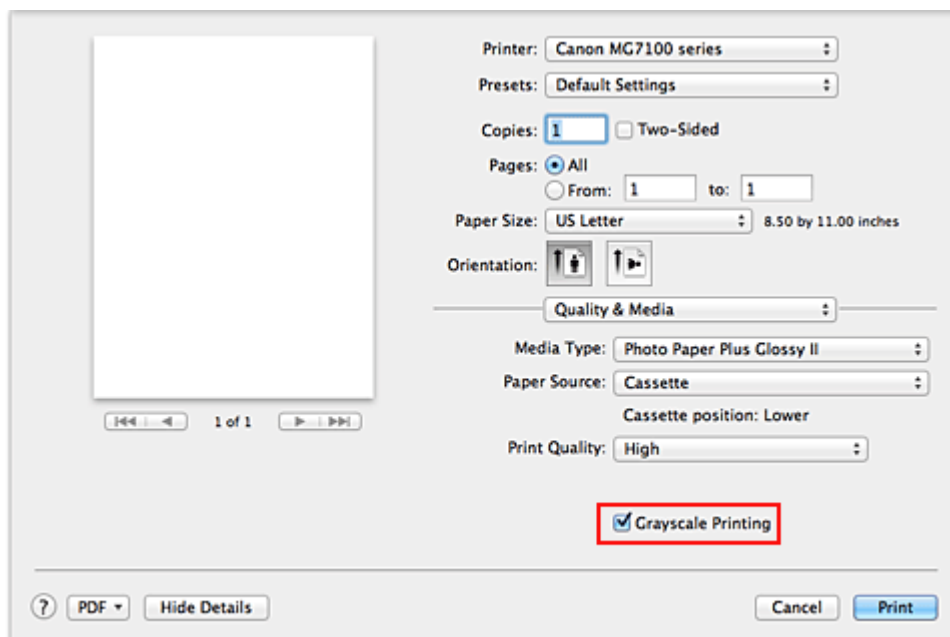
Printer: Canon MG7100 series
Presets: Default Settings
Copies: 1 Two-Sided
Pages: All
From: 1 to: 1
Paper Size: US Letter 8.50 by 11.00 inches
Orientation:
Quality & Media
Media Type: Photo Paper Plus Glossy II
Paper Source: Cassette
Cassette position: Lower
Print Quality: High
1 of 1
Grayscale Printing
? PDF Hide Details Cancel Print